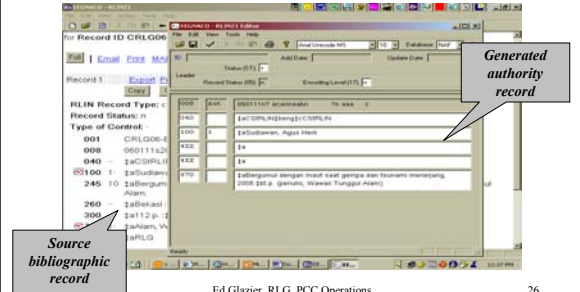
for Record ID CRLG06

Full | Email Print MA

Record 1 Export

Copy

RLIN Record Type: c
Record Status: n
Type of Control: -

001 CRLG06
005 060111s2
040 ‡aCStRLIN
100 1 ‡aSudiaw
245 10 ‡aBergum
Alam
260 ‡aBekasi
300 ‡a112 p.
‡aAlam, W
‡aRLG

RLIN21 Editor
File Edit View Tools Help
Arial Unicode MS 10 Database: Nauf
Add Date Update Date
Status (ST) n
Leader Record Status (RS) n Encoding Level (17) n

008 | 8 | 060111n7 acannaabn | | | | | | | | | | | n aaa c
040 | | ‡aCStRLIN‡beng‡cCStRLIN
100 | 1 | ‡aSudiawan, Agus Hadi
4XX | | ‡a
4XX | | ‡a
670 | | ‡aBergumul dengan maut saat gempa dan tsunami menerjang, 2005 (t.p. (penulis, Wawan Tunggul Alam)

Ready

12:37 PM

Generated authority record

Source bibliographic record

Ed Glazier, RLG, PCC Operations

26